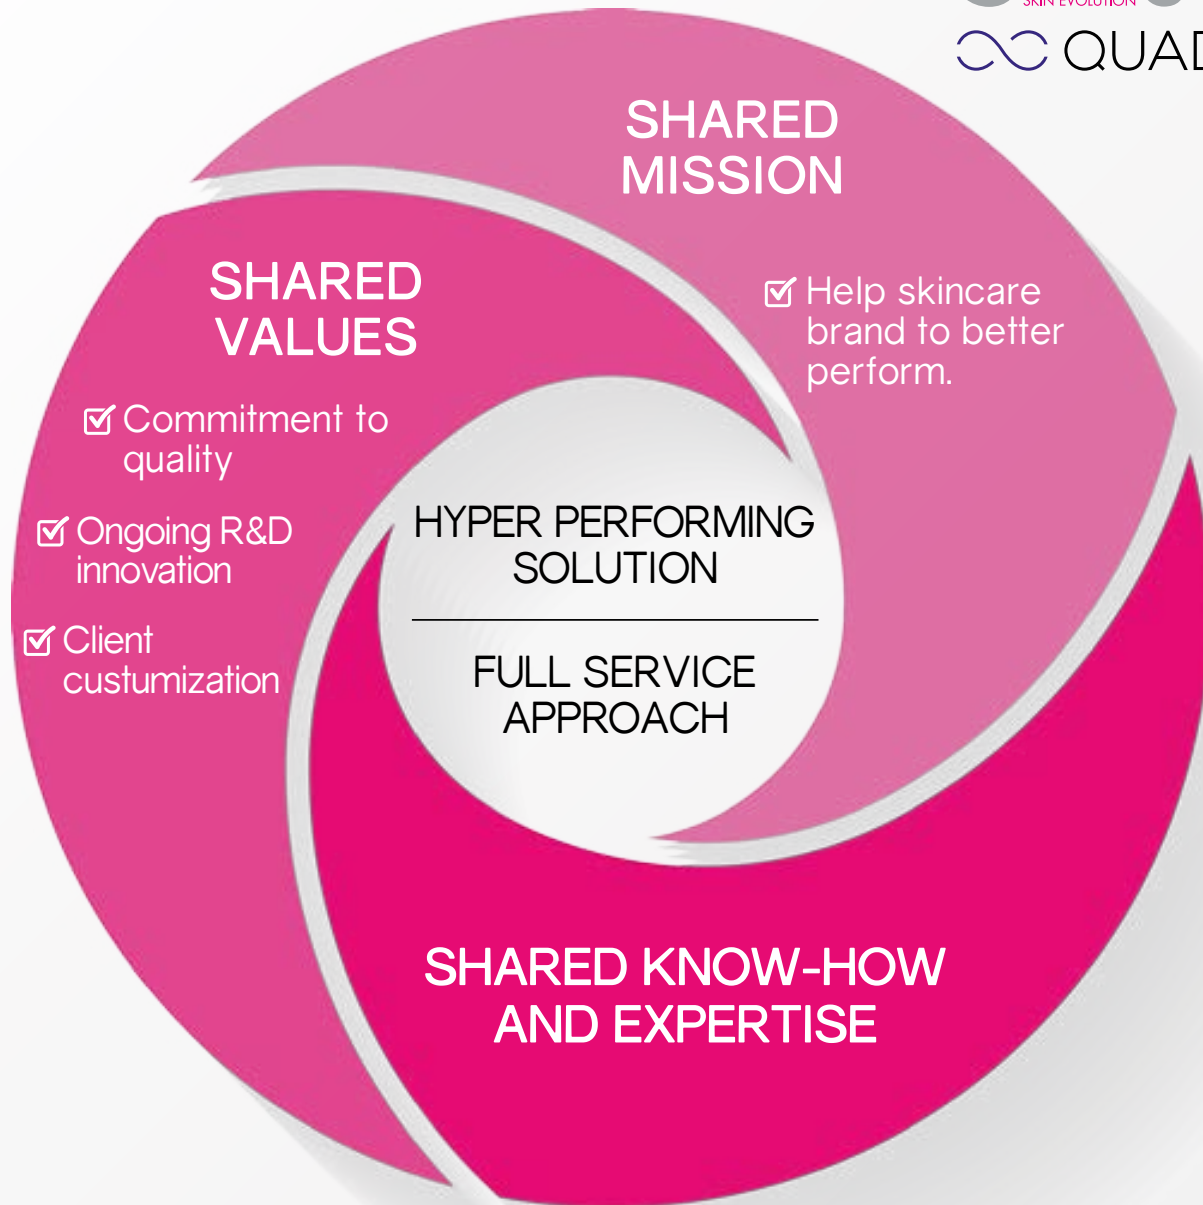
SKIN EVOLUTION
QUAD

SHARED MISSION

Help skincare brand to better perform.

SHARED VALUES

Commitment to quality

Ongoing R&D innovation

Client custumization

HYPER PERFORMING SOLUTION

FULL SERVICE APPROACH

SHARED KNOW-HOW AND EXPERTISE